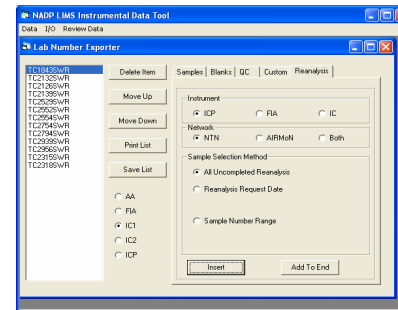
NADP LIMS Instrumental Data Tool

Data I/O Review Data

Lab Number Exporter

TC1843SWR
TC2132SWR
TC2126SWR
TC2139SWR
TC2529SWR
TC2552SWR
TC2554SWR
TC2754SWR
TC2794SWR
TC2939SWR
TC2956SWR
TC2315SWR
TC2318SWR

Delete Item

Move Up

Move Down

Print List

Save List

AA
FIA
IC1
IC2
ICP

Samples | Blanks | QC | Custom | Reanalysis

Instrument
ICP
FIA
IC

Network
NTN
AIRMoN
Both

Sample Selection Method
All Uncompleted Reanalysis
Reanalysis Request Date

Sample Number Range

Insert

Add To End